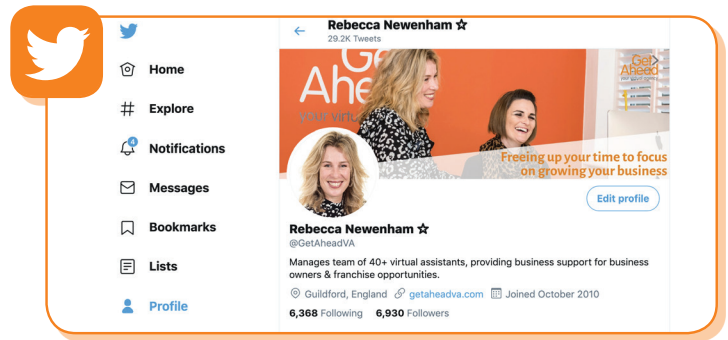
Home
Explore
4
Notifications
Messages
Bookmarks
Lists
Profile

Rebecca Newenham ☆
29.2K Tweets

Get Ahead
your virtu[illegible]

Get Ahead

Freeing up your time to focus on growing your business

Edit profile

Rebecca Newenham ☆
@GetAheadVA

Manages team of 40+ virtual assistants, providing business support for business owners & franchise opportunities.

Guildford, England getaheadva.com Joined October 2010

6,368 Following 6,930 Followers